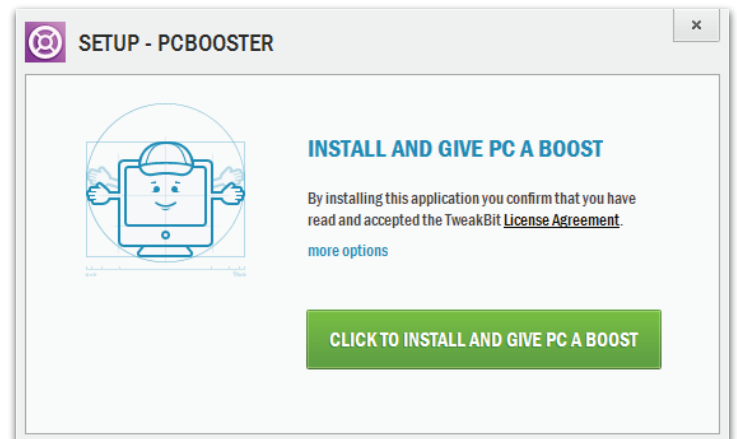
SETUP - PCBOOSTER

×

INSTALL AND GIVE PC A BOOST

By installing this application you confirm that you have read and accepted the TweakBit License Agreement.

more options

CLICK TO INSTALL AND GIVE PC A BOOST